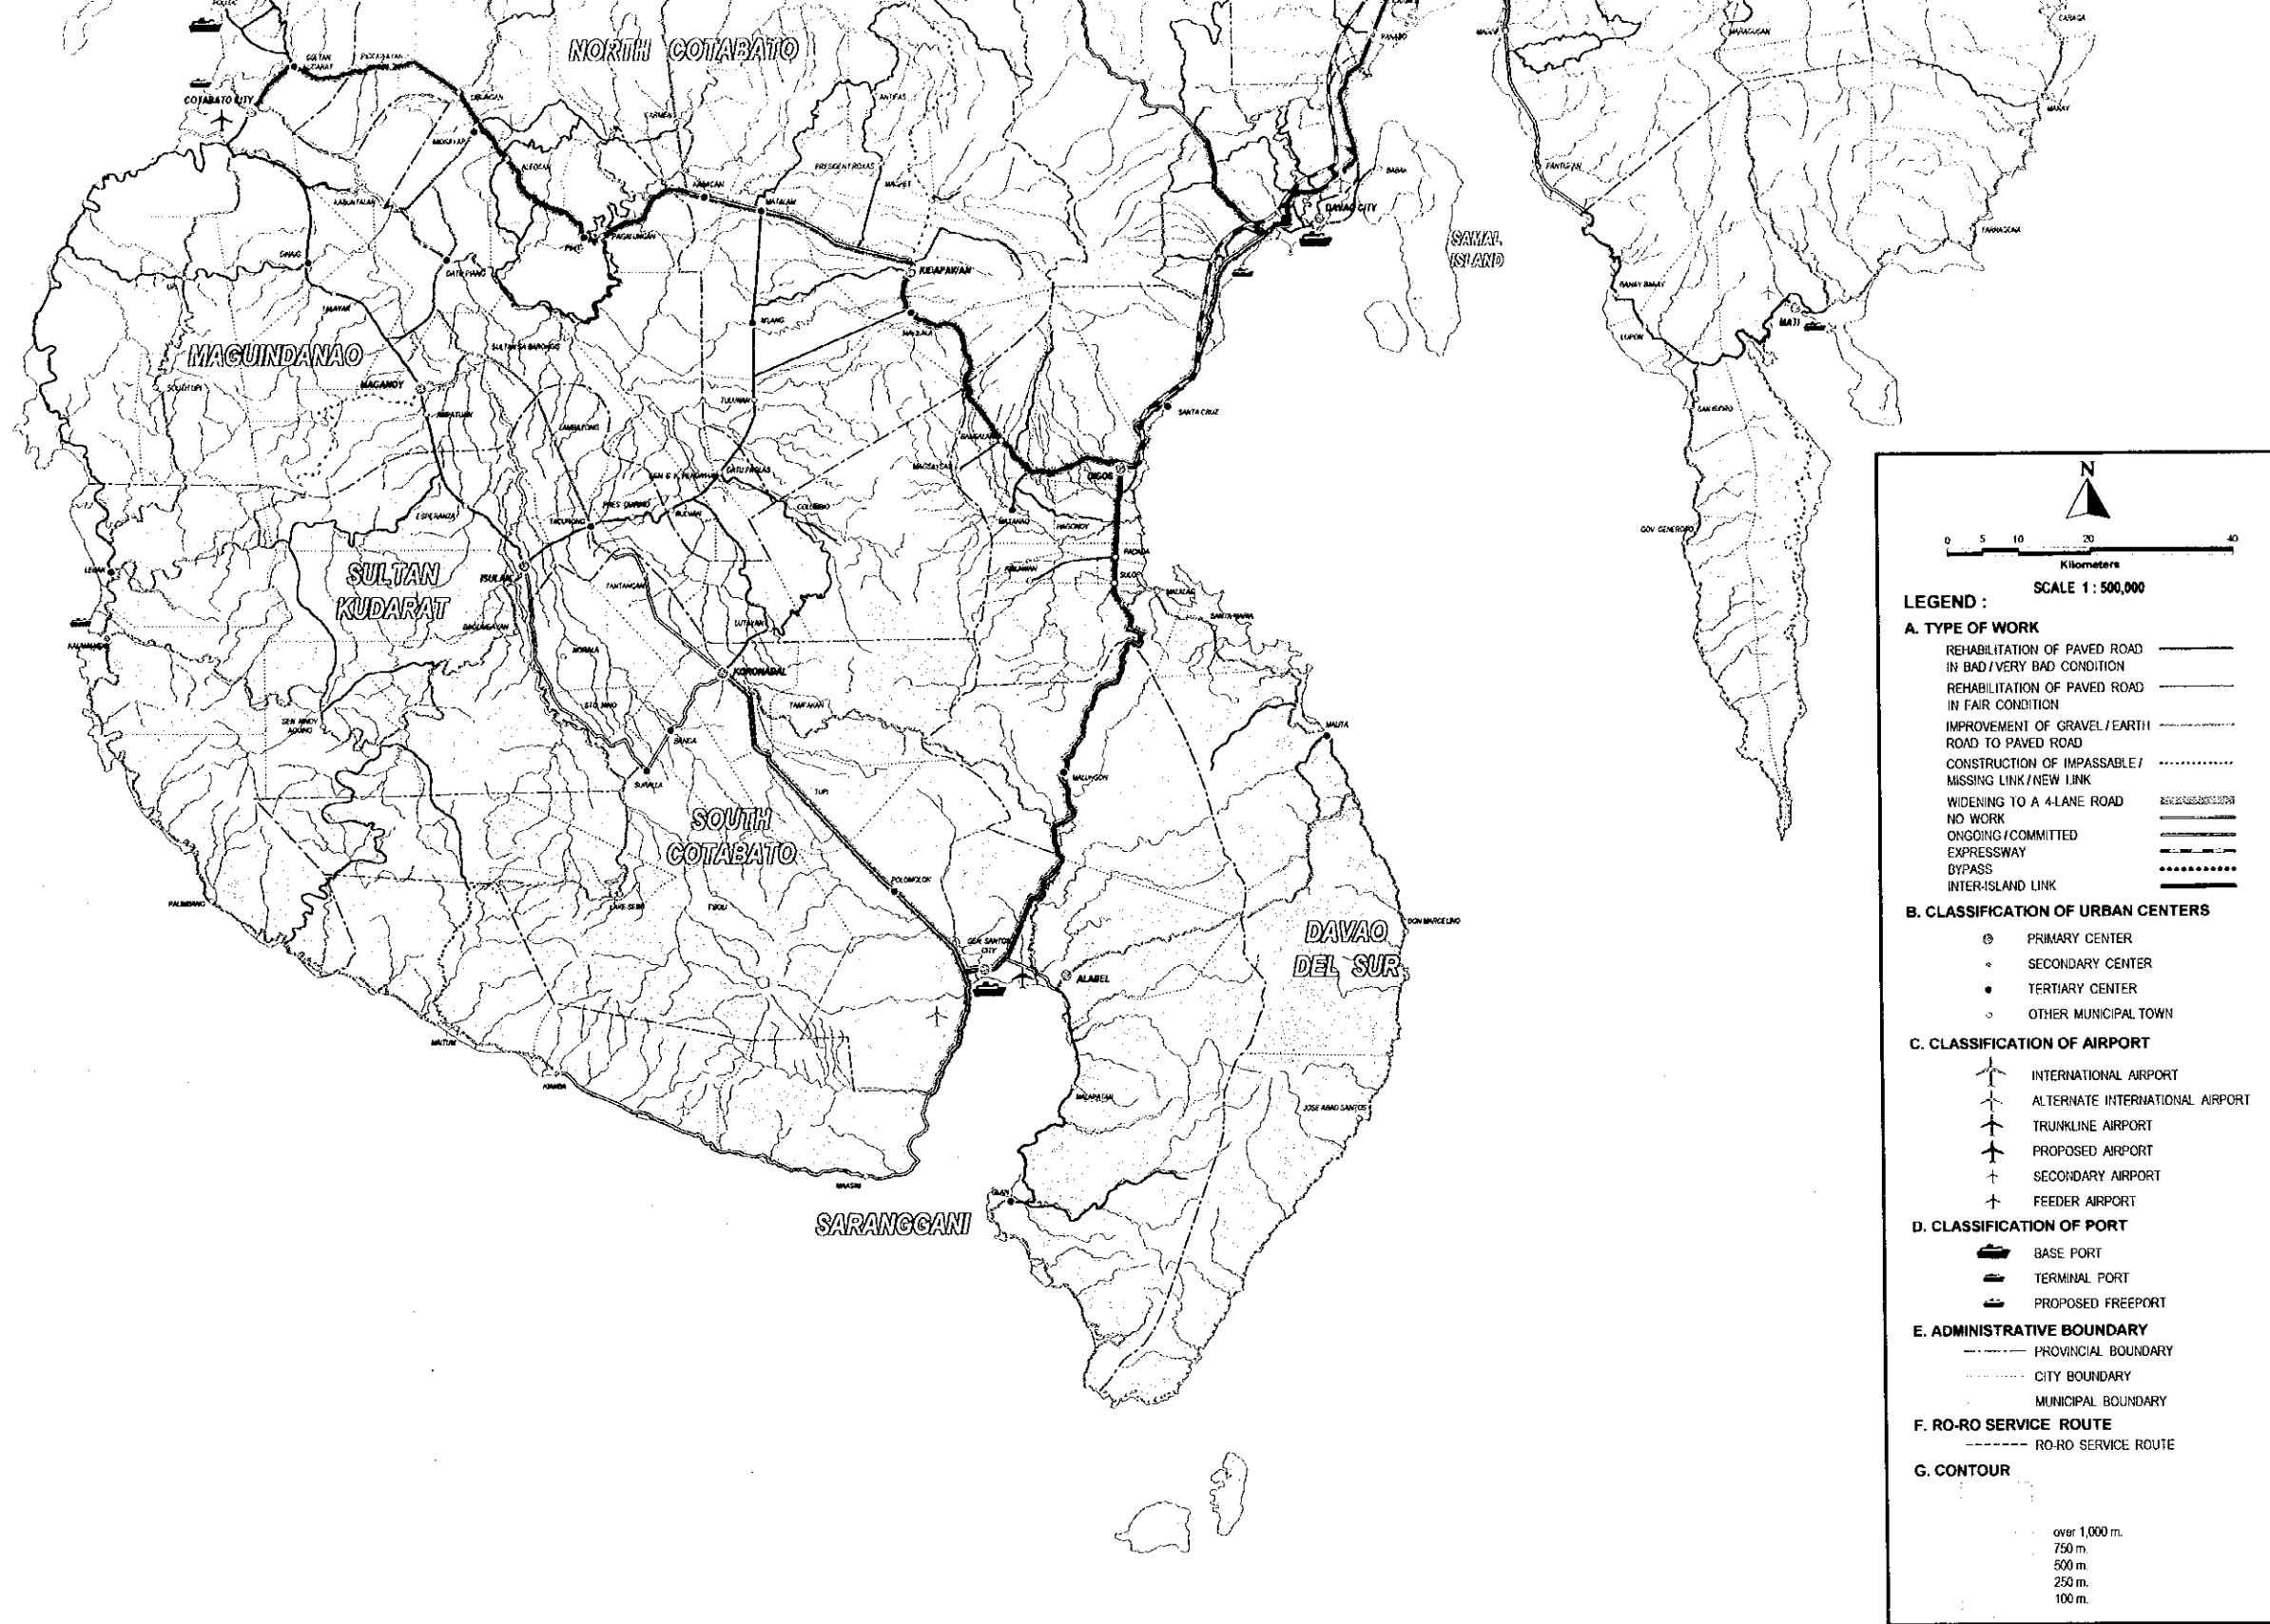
NORTH COTABATO

COTABATO CITY

MAGUINDANAO

SULTAN KUDARAT

SOUTH COTABATO

SARANGGANI

DAVAO DEL SUR

SAMAL ISLAND

DAVAO CITY

KIDAPAWAN

KORONADAL

DIGOS

ISULAN

ALABEL

MATI

MAGANOY

GEN. SANTOS CITY

SANTA CRUZ

POLOMOLOK

TUPI

SURALLA

BANGA

TANTANGAN

TACURONG

MALUNGON

MALITA

DON MARCELINO

JOSE ABAD SANTOS

MALAPATAN

GLAN

MAASIM

KIAMBA

MAITUM

PALIMBANG

LEBAK

KALAMANSIG

ESPERANZA

PIKIT

KABACAN

MATALAM

M'LANG

TULUNAN

MAKILALA

MAGPET

PRESIDENT ROXAS

ALEOSAN

MIDSAYAP

LIBUNGAN

CARMEN

ANTIPAS

BANSALAN

MATANAO

HAGONOY

PADADA

SULOP

MALALAG

SANTA MARIA

KIBLAWAN

COLUMBIO

LUTAYAN

BAGUMBAYAN

SEN. NINOY AQUINO

NORALA

STO. NIÑO

TAMPAKAN

LAKE SEBU

T'BOLI

N

0 5 10 20 40
Kilometers

SCALE 1 : 500,000

LEGEND :

A. TYPE OF WORK
REHABILITATION OF PAVED ROAD IN BAD / VERY BAD CONDITION
REHABILITATION OF PAVED ROAD IN FAIR CONDITION
IMPROVEMENT OF GRAVEL / EARTH ROAD TO PAVED ROAD
CONSTRUCTION OF IMPASSABLE / MISSING LINK / NEW LINK
WIDENING TO A 4-LANE ROAD
NO WORK
ONGOING / COMMITTED
EXPRESSWAY
BYPASS
INTER-ISLAND LINK

B. CLASSIFICATION OF URBAN CENTERS
PRIMARY CENTER
SECONDARY CENTER
TERTIARY CENTER
OTHER MUNICIPAL TOWN

C. CLASSIFICATION OF AIRPORT
INTERNATIONAL AIRPORT
ALTERNATE INTERNATIONAL AIRPORT
TRUNKLINE AIRPORT
PROPOSED AIRPORT
SECONDARY AIRPORT
FEEDER AIRPORT

D. CLASSIFICATION OF PORT
BASE PORT
TERMINAL PORT
PROPOSED FREEPORT

E. ADMINISTRATIVE BOUNDARY
PROVINCIAL BOUNDARY
CITY BOUNDARY
MUNICIPAL BOUNDARY

F. RO-RO SERVICE ROUTE
RO-RO SERVICE ROUTE

G. CONTOUR
over 1,000 m.
750 m.
500 m.
250 m.
100 m.